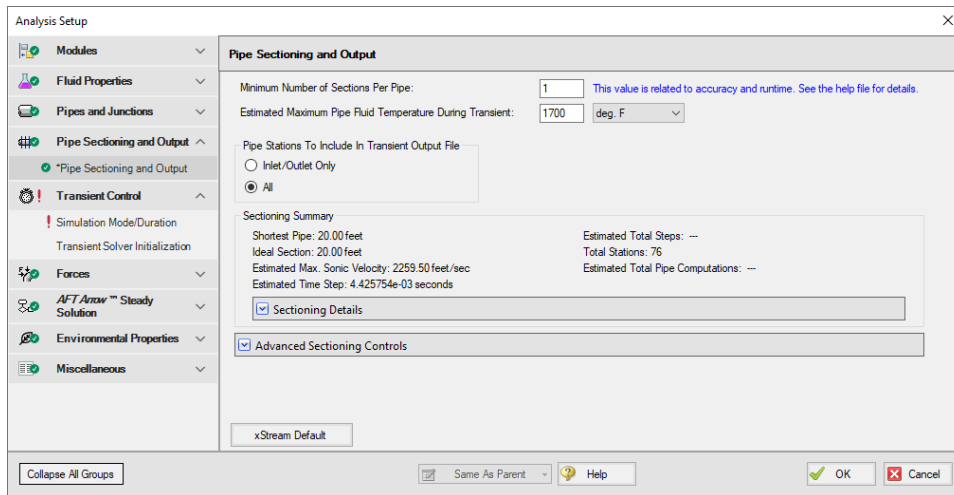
Analysis Setup

Modules

Fluid Properties

Pipes and Junctions

Pipe Sectioning and Output

*Pipe Sectioning and Output

Transient Control

Simulation Mode/Duration

Transient Solver Initialization

Forces

AFT Arrow™ Steady Solution

Environmental Properties

Miscellaneous

Pipe Sectioning and Output

Minimum Number of Sections Per Pipe: 1 This value is related to accuracy and runtime. See the help file for details.

Estimated Maximum Pipe Fluid Temperature During Transient: 1700 deg. F

Pipe Stations To Include In Transient Output File

Inlet/Outlet Only

All

Sectioning Summary

Shortest Pipe: 20.00 feet

Ideal Section: 20.00 feet

Estimated Max. Sonic Velocity: 2259.50 feet/sec

Estimated Time Step: 4.425754e-03 seconds

Estimated Total Steps: ---

Total Stations: 76

Estimated Total Pipe Computations: ---

Sectioning Details

Advanced Sectioning Controls

xStream Default

Collapse All Groups

Same As Parent

Help

OK

Cancel